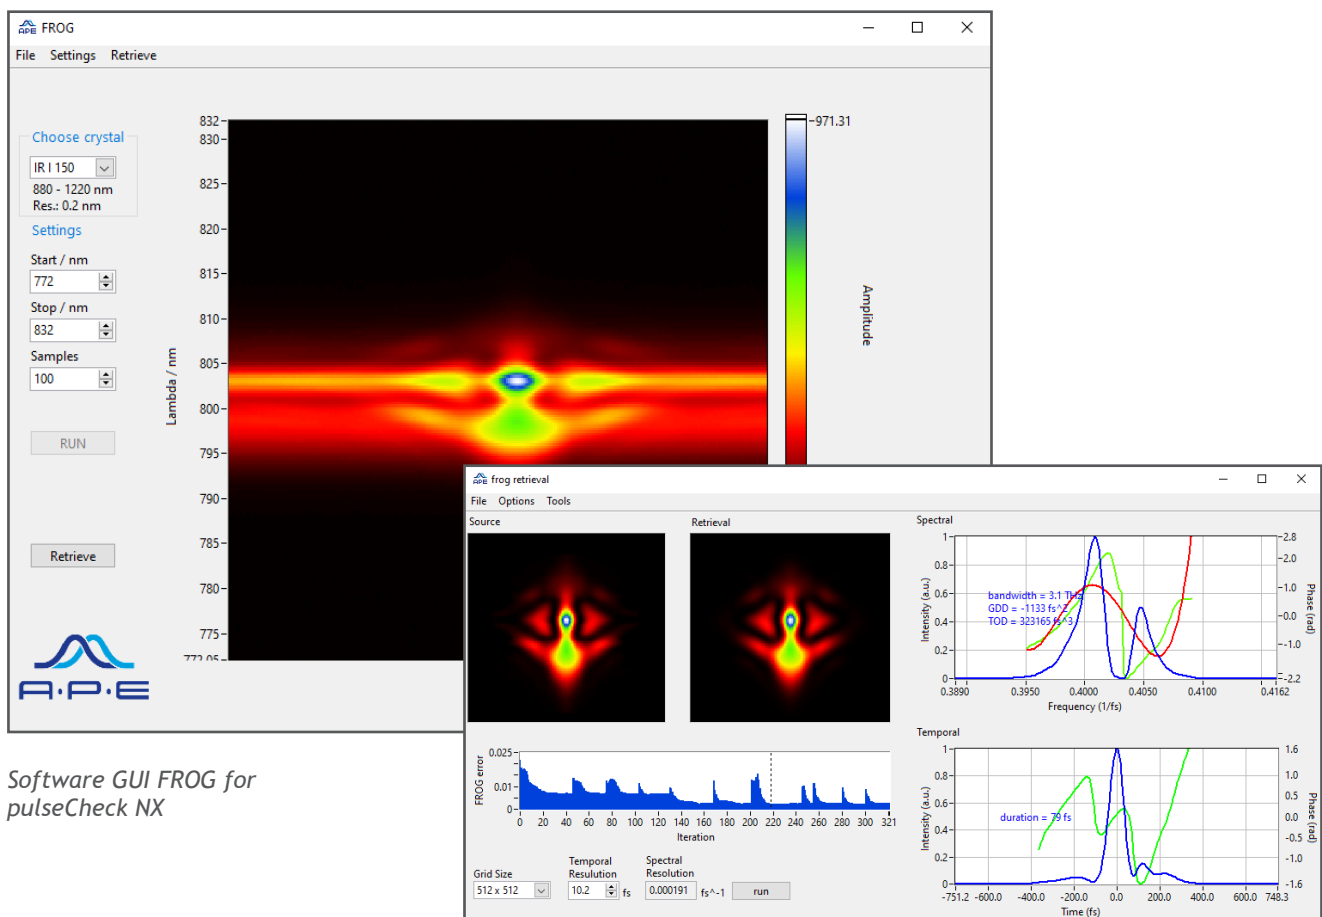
FROG

File Settings Retrieve

Choose crystal
IR I 150
880 - 1220 nm
Res.: 0.2 nm
Settings
Start / nm
772
Stop / nm
832
Samples
100
RUN
Retrieve

A·P·E

Lambda / nm
832
830
825
820
815
810
805
800
795
790
785
780
775
772.05

971.31
Amplitude

frog retrieval
File Options Tools
Source
Retrieval
Spectral
Intensity (a.u.)
1
0.8
0.6
0.4
0.2
0
bandwidth = 3.1 THz
GDD = -1133 fs^2
TOD = 323165 fs^3
Phase (rad)
2.8
2.0
1.0
0.0
-1.0
-2.2
0.3890 0.3950 0.4000 0.4050 0.4100 0.4162
Frequency (1/fs)

FROG error
0.025
0.01
0
0 20 40 60 80 100 120 140 160 180 200 220 240 260 280 300 321
Iteration

Temporal
Intensity (a.u.)
1
0.8
0.6
0.4
0.2
0
duration = 79 fs
Phase (rad)
1.6
1.0
0.5
0.0
-0.5
-1.0
-1.6
-751.2 -600.0 -400.0 -200.0 0.0 200.0 400.0 600.0 748.3
Time (fs)

Grid Size
512 x 512
Temporal Resolution
10.2 fs
Spectral Resolution
0.000191 fs^-1
run

Software GUI FROG for pulseCheck NX